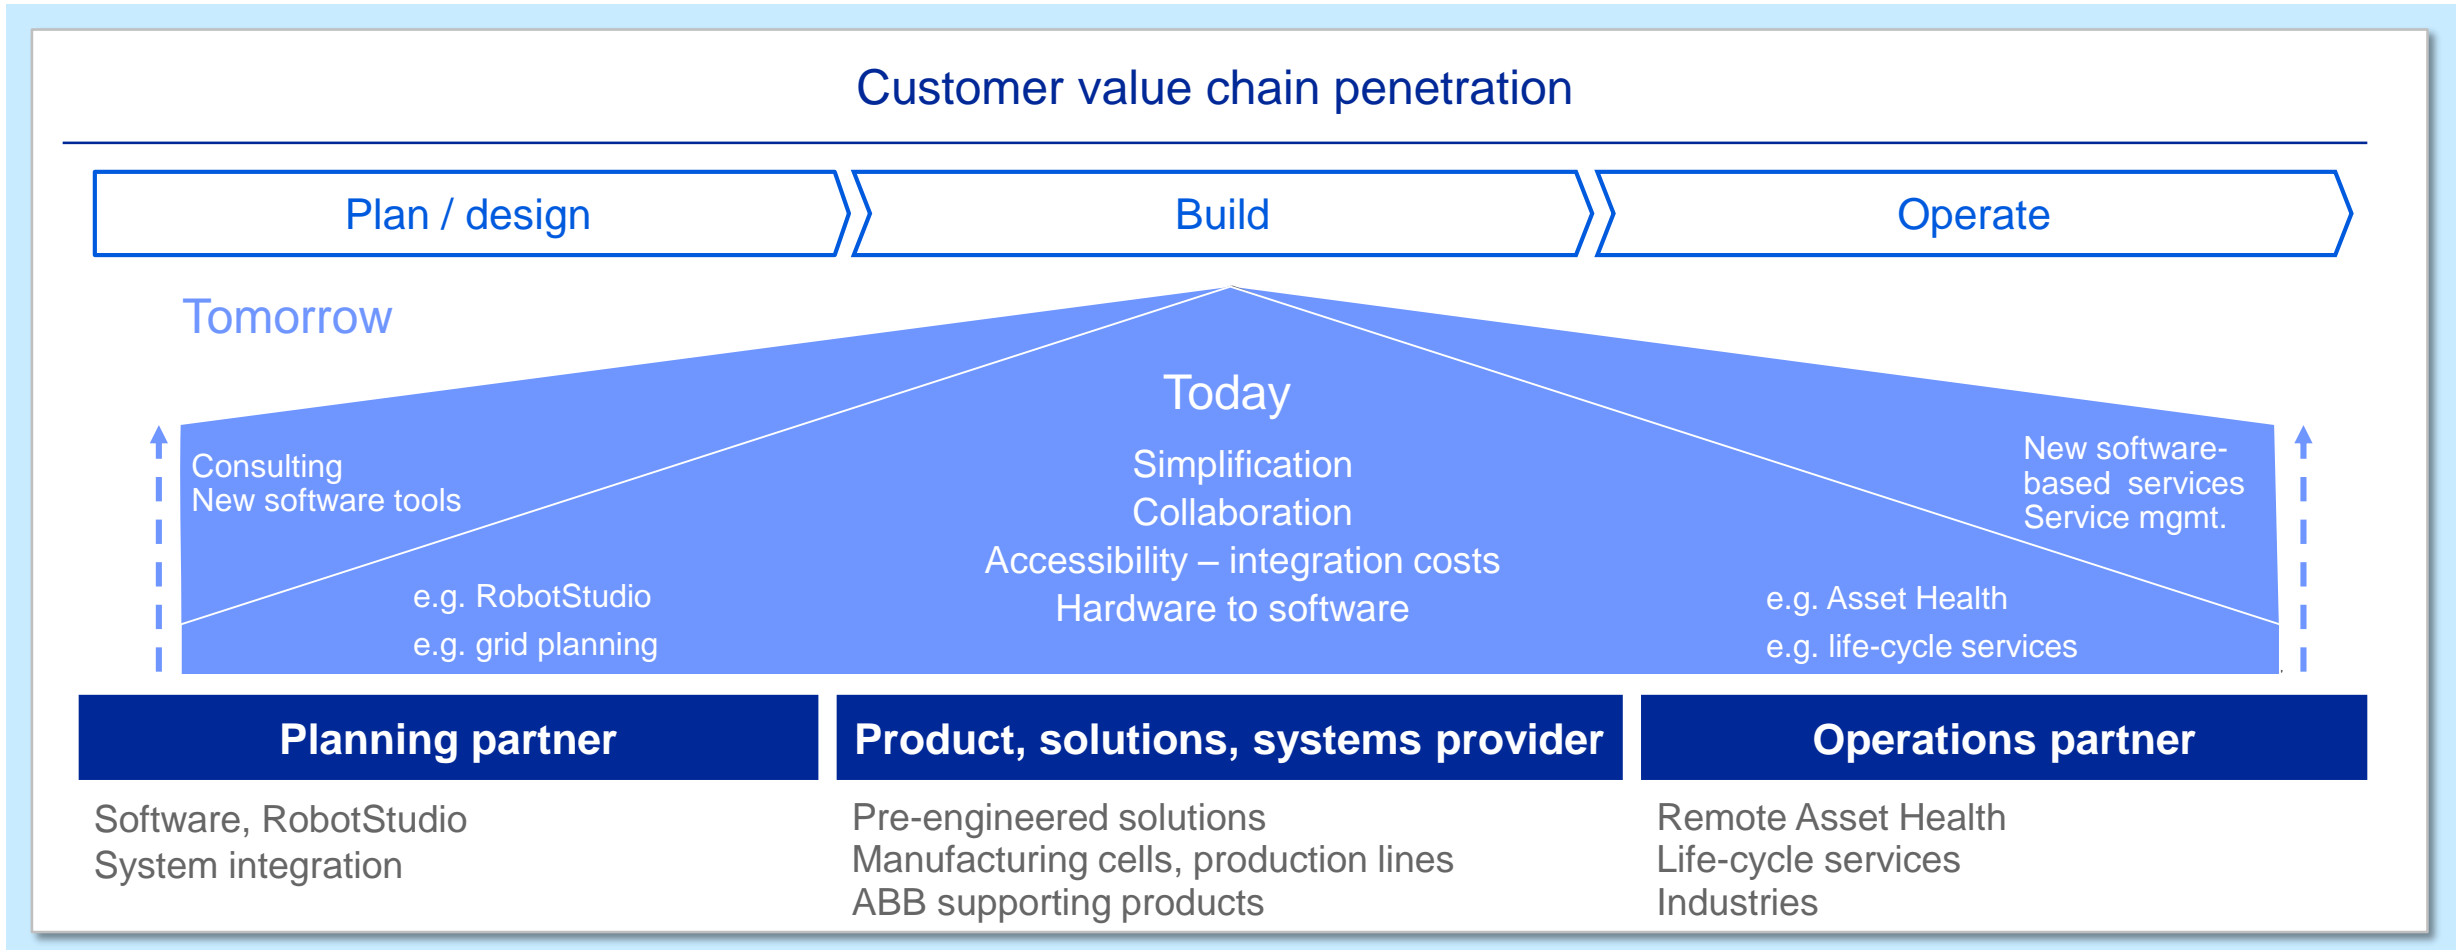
Customer value chain penetration

Plan / design

Build

Operate

Tomorrow

Today

Consulting
New software tools

e.g. RobotStudio
e.g. grid planning

Simplification
Collaboration
Accessibility – integration costs
Hardware to software

New software-based services
Service mgmt.

e.g. Asset Health
e.g. life-cycle services

Planning partner

Product, solutions, systems provider

Operations partner

Software, RobotStudio
System integration

Pre-engineered solutions
Manufacturing cells, production lines
ABB supporting products

Remote Asset Health
Life-cycle services
Industries